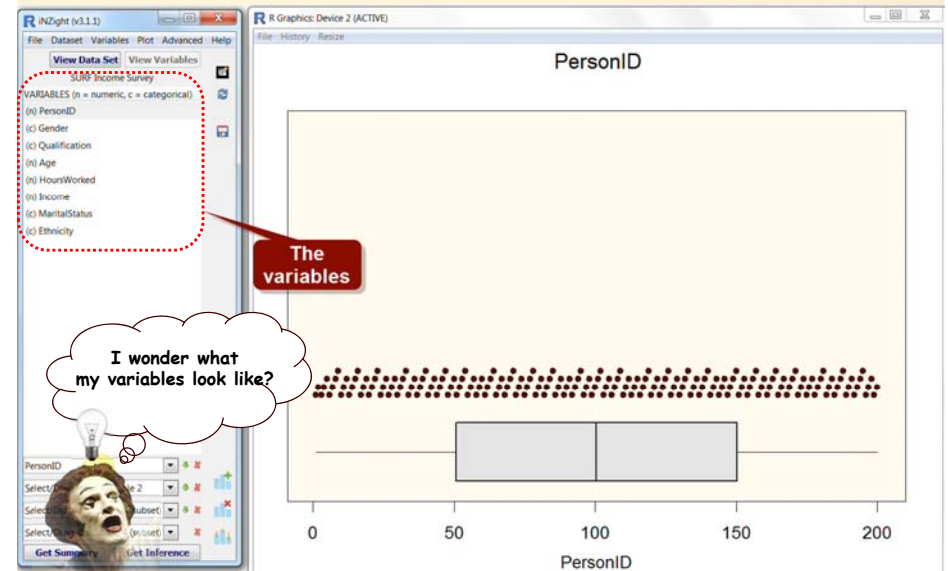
iNZight (v3.1.1)

File Dataset Variables Plot Advanced Help

View Data Set View Variables

SURF Income Survey

VARIABLES (n = numeric, c = categorical)

(n) PersonID
(c) Gender
(c) Qualification
(n) Age
(n) HoursWorked
(n) Income
(c) MaritalStatus
(c) Ethnicity

The variables

I wonder what my variables look like?

PersonID
Select/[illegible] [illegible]le 2
Select/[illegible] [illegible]ubset)
Select/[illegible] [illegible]ubset)
Get Summary Get Inference

R Graphics: Device 2 (ACTIVE)
File History Resize

PersonID

0 50 100 150 200
PersonID